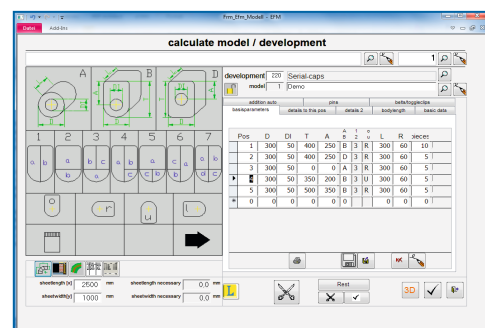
Frm_Efm_Modell - EFM

Datei Add-Ins

calculate model / development

1

A B D

1 2 3 4 5 6 7

a b a b c a b c a b c a b c d

b c b b c b d c

c r u

development 220 Serial-caps

model 1 Demo

edition auto pins belts/toppiece

baseparameters details to this pos details 2 bodylength basic data

| Pos | D | DI | T | A | A B | 1 2 | o u | L | R | pieces |
|---|---|---|---|---|---|---|---|---|---|---|
| 1 | 300 | 50 | 400 | 250 | B | 3 | R | 300 | 60 | 10 |
| 2 | 300 | 50 | 400 | 250 | D | 3 | R | 300 | 60 | 5 |
| 3 | 300 | 50 | 0 | 0 | A | 3 | R | 300 | 60 | 5 |
| 4 | 300 | 50 | 350 | 200 | B | 3 | U | 300 | 60 | 5 |
| 5 | 300 | 50 | 350 | 250 | B | 3 | R | 300 | 60 | 5 |
| 0 | 0 | 0 | 0 | 0 | | | | 0 | 0 | 0 |

sheetlength [x] 2500 mm sheetlength necessary 0,0 mm

sheetwidth[y] 1000 mm sheetwidth necessary 0,0 mm

L

Rest

3D